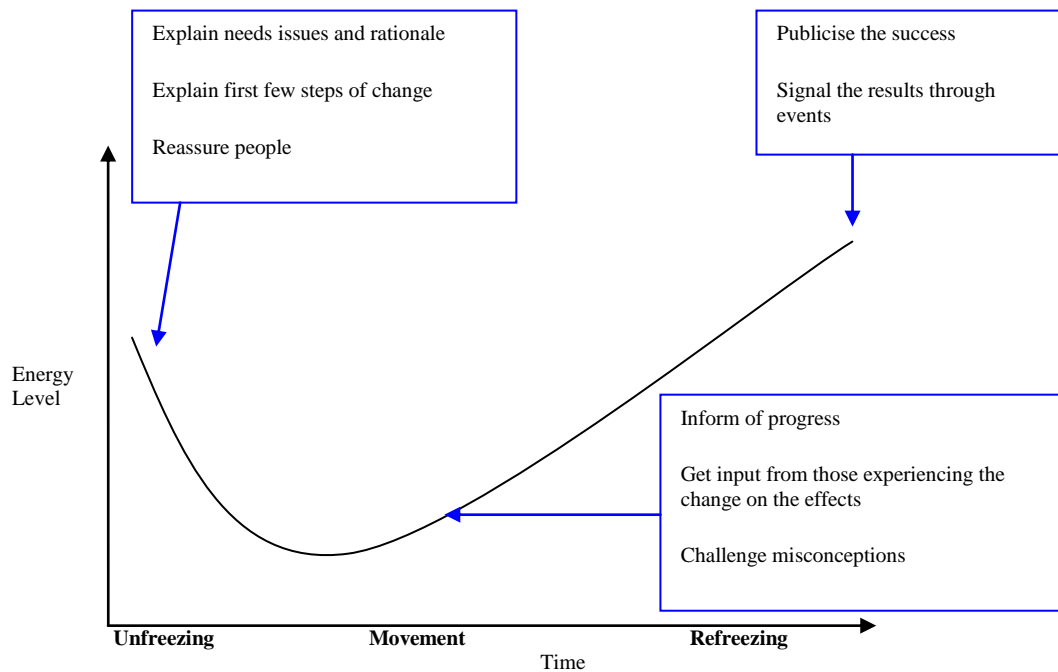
Explain needs issues and rationale

Explain first few steps of change

Reassure people

Publicise the success

Signal the results through events

Energy Level

Inform of progress

Get input from those experiencing the change on the effects

Challenge misconceptions

Unfreezing

Movement

Refreezing

Time